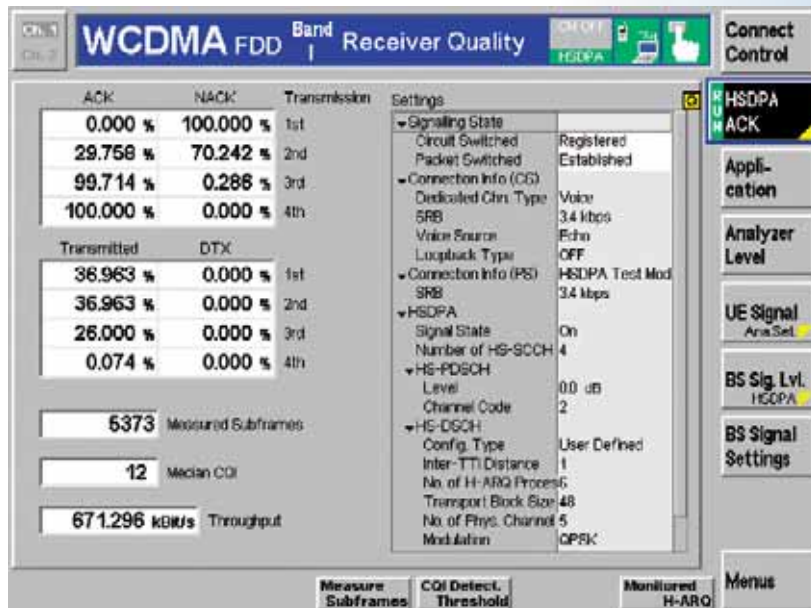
Ch. 1
Ch. 2

WCDMA FDD Band I Receiver Quality

CM OFF
HSDPA

Connect Control

| ACK | NACK | Transmission |
|---|---|---|
| 0.000 % | 100.000 % | 1st |
| 29.758 % | 70.242 % | 2nd |
| 99.714 % | 0.286 % | 3rd |
| 100.000 % | 0.000 % | 4th |

| Transmitted | DTX | |
|---|---|---|
| 36.963 % | 0.000 % | 1st |
| 36.963 % | 0.000 % | 2nd |
| 26.000 % | 0.000 % | 3rd |
| 0.074 % | 0.000 % | 4th |

5373 Measured Subframes

12 Median CQI

671.296 kbit/s Throughput

Settings

| | |
|---|---|
| Signalling State | |
| Circuit Switched | Registered |
| Packet Switched | Established |
| Connection Info (CS) | |
| Dedicated Chn. Type | Voice |
| SRB | 3.4 kbps |
| Voice Source | Echo |
| Loopback Type | OFF |
| Connection Info (PS) | HSDPA Test Mod |
| SRB | 3.4 kbps |
| HSDPA | |
| Signal State | On |
| Number of HS-SCCH | 4 |
| HS-PDSCH | |
| Level | 0.0 dB |
| Channel Code | 2 |
| HS-DSCH | |
| Config. Type | User Defined |
| Inter-TTI Distance | 1 |
| No. of H-ARQ Process | 6 |
| Transport Block Size | 48 |
| No. of Phys. Channel | 5 |
| Modulation | QPSK |

HSDPA ACK

Application

Analyzer Level

UE Signal
Ana.Set.

BS Sig. Lvl.
HSDPA

BS Signal Settings

Measure Subframes

CQI Detect. Threshold

Monitored H-ARQ

Menus